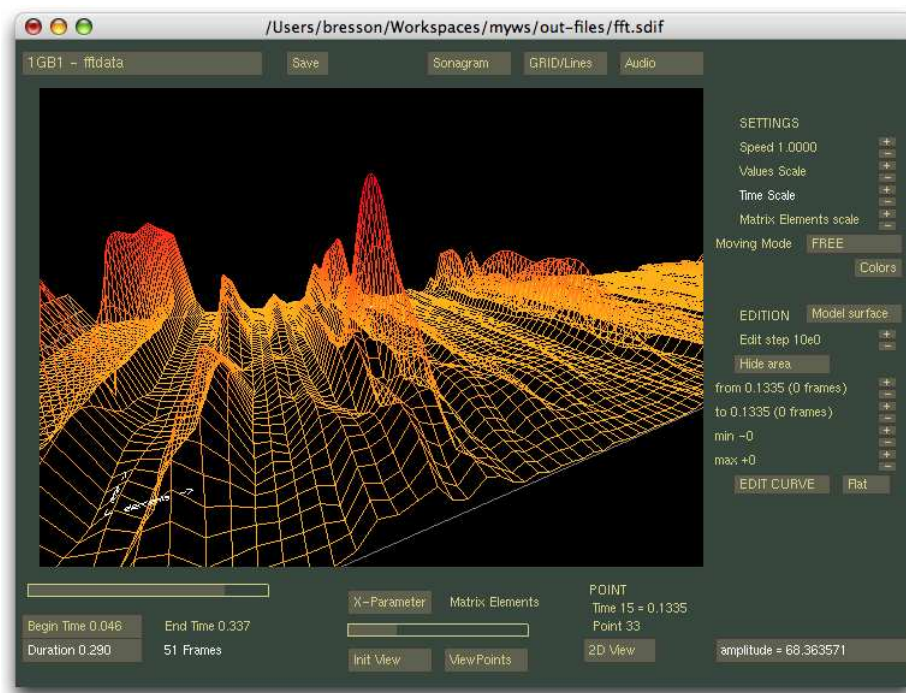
/Users/bresson/Workspaces/myws/out-files/fft.sdif

1GB1 – fftdata

Save

Sonagram

GRID/Lines

Audio

SETTINGS

Speed 1.0000

Values Scale

Time Scale

Matrix Elements scale

Moving Mode

FREE

Colors

EDITION

Model surface

Edit step 10e0

Hide area

from 0.1335 (0 frames)

to 0.1335 (0 frames)

min -0

max +0

EDIT CURVE

Flat

Begin Time 0.046

End Time 0.337

Duration 0.290

51 Frames

X-Parameter

Matrix Elements

Init View

ViewPoints

POINT

Time 15 = 0.1335

Point 33

2D View

amplitude = 68.363571